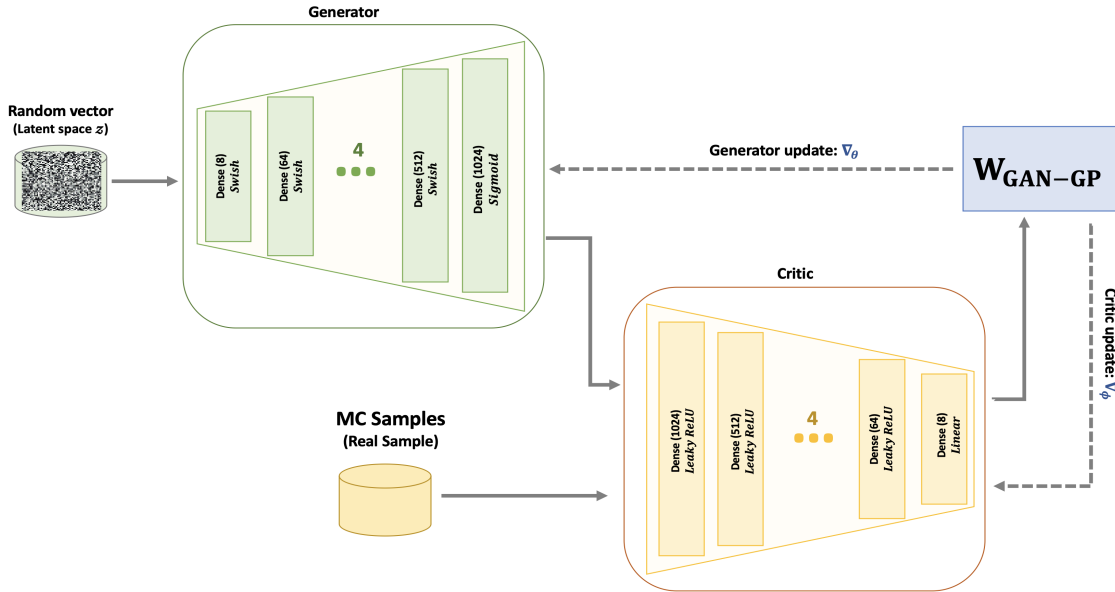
Generator

Random vector
(Latent space $z$)

Dense (8)
Swish

Dense (64)
Swish

4

Dense (512)
Swish

Dense (1024)
Sigmoid

Generator update: $\nabla_\theta$

$W_{GAN-GP}$

Critic update: $\nabla_\phi$

Critic

MC Samples
(Real Sample)

Dense (1024)
Leaky ReLU

Dense (512)
Leaky ReLU

4

Dense (64)
Leaky ReLU

Dense (8)
Linear